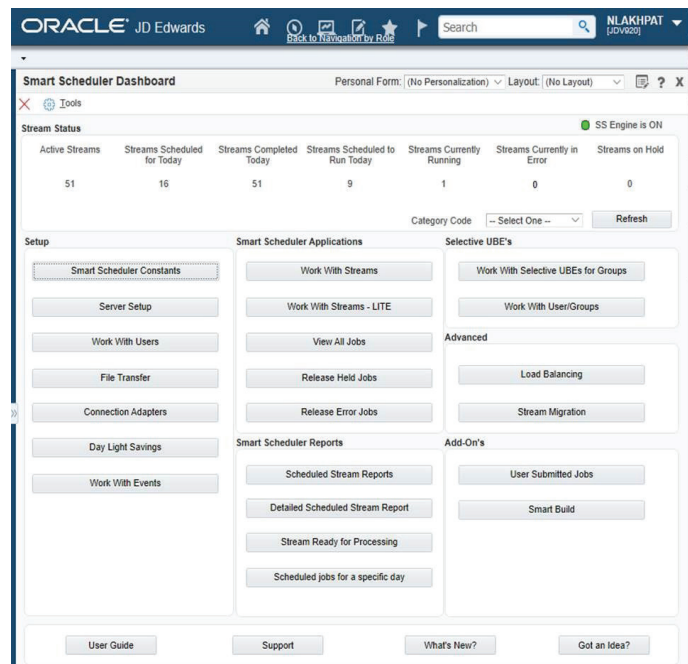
ORACLE JD Edwards

Back to Navigation by Role

Search

NLAKHPAT [JDV920]

Smart Scheduler Dashboard

Personal Form: (No Personalization) Layout: (No Layout)

? X

Tools

Stream Status

SS Engine is ON

| Active Streams | Streams Scheduled for Today | Streams Completed Today | Streams Scheduled to Run Today | Streams Currently Running | Streams Currently in Error | Streams on Hold |
|---|---|---|---|---|---|---|
| 51 | 16 | 51 | 9 | 1 | 0 | 0 |

Category Code -- Select One -- Refresh

Setup

Smart Scheduler Constants

Server Setup

Work With Users

File Transfer

Connection Adapters

Day Light Savings

Work With Events

Smart Scheduler Applications

Work With Streams

Work With Streams - LITE

View All Jobs

Release Held Jobs

Release Error Jobs

Smart Scheduler Reports

Scheduled Stream Reports

Detailed Scheduled Stream Report

Stream Ready for Processing

Scheduled jobs for a specific day

Selective UBE's

Work With Selective UBEs for Groups

Work With User/Groups

Advanced

Load Balancing

Stream Migration

Add-On's

User Submitted Jobs

Smart Build

User Guide

Support

What's New?

Got an Idea?